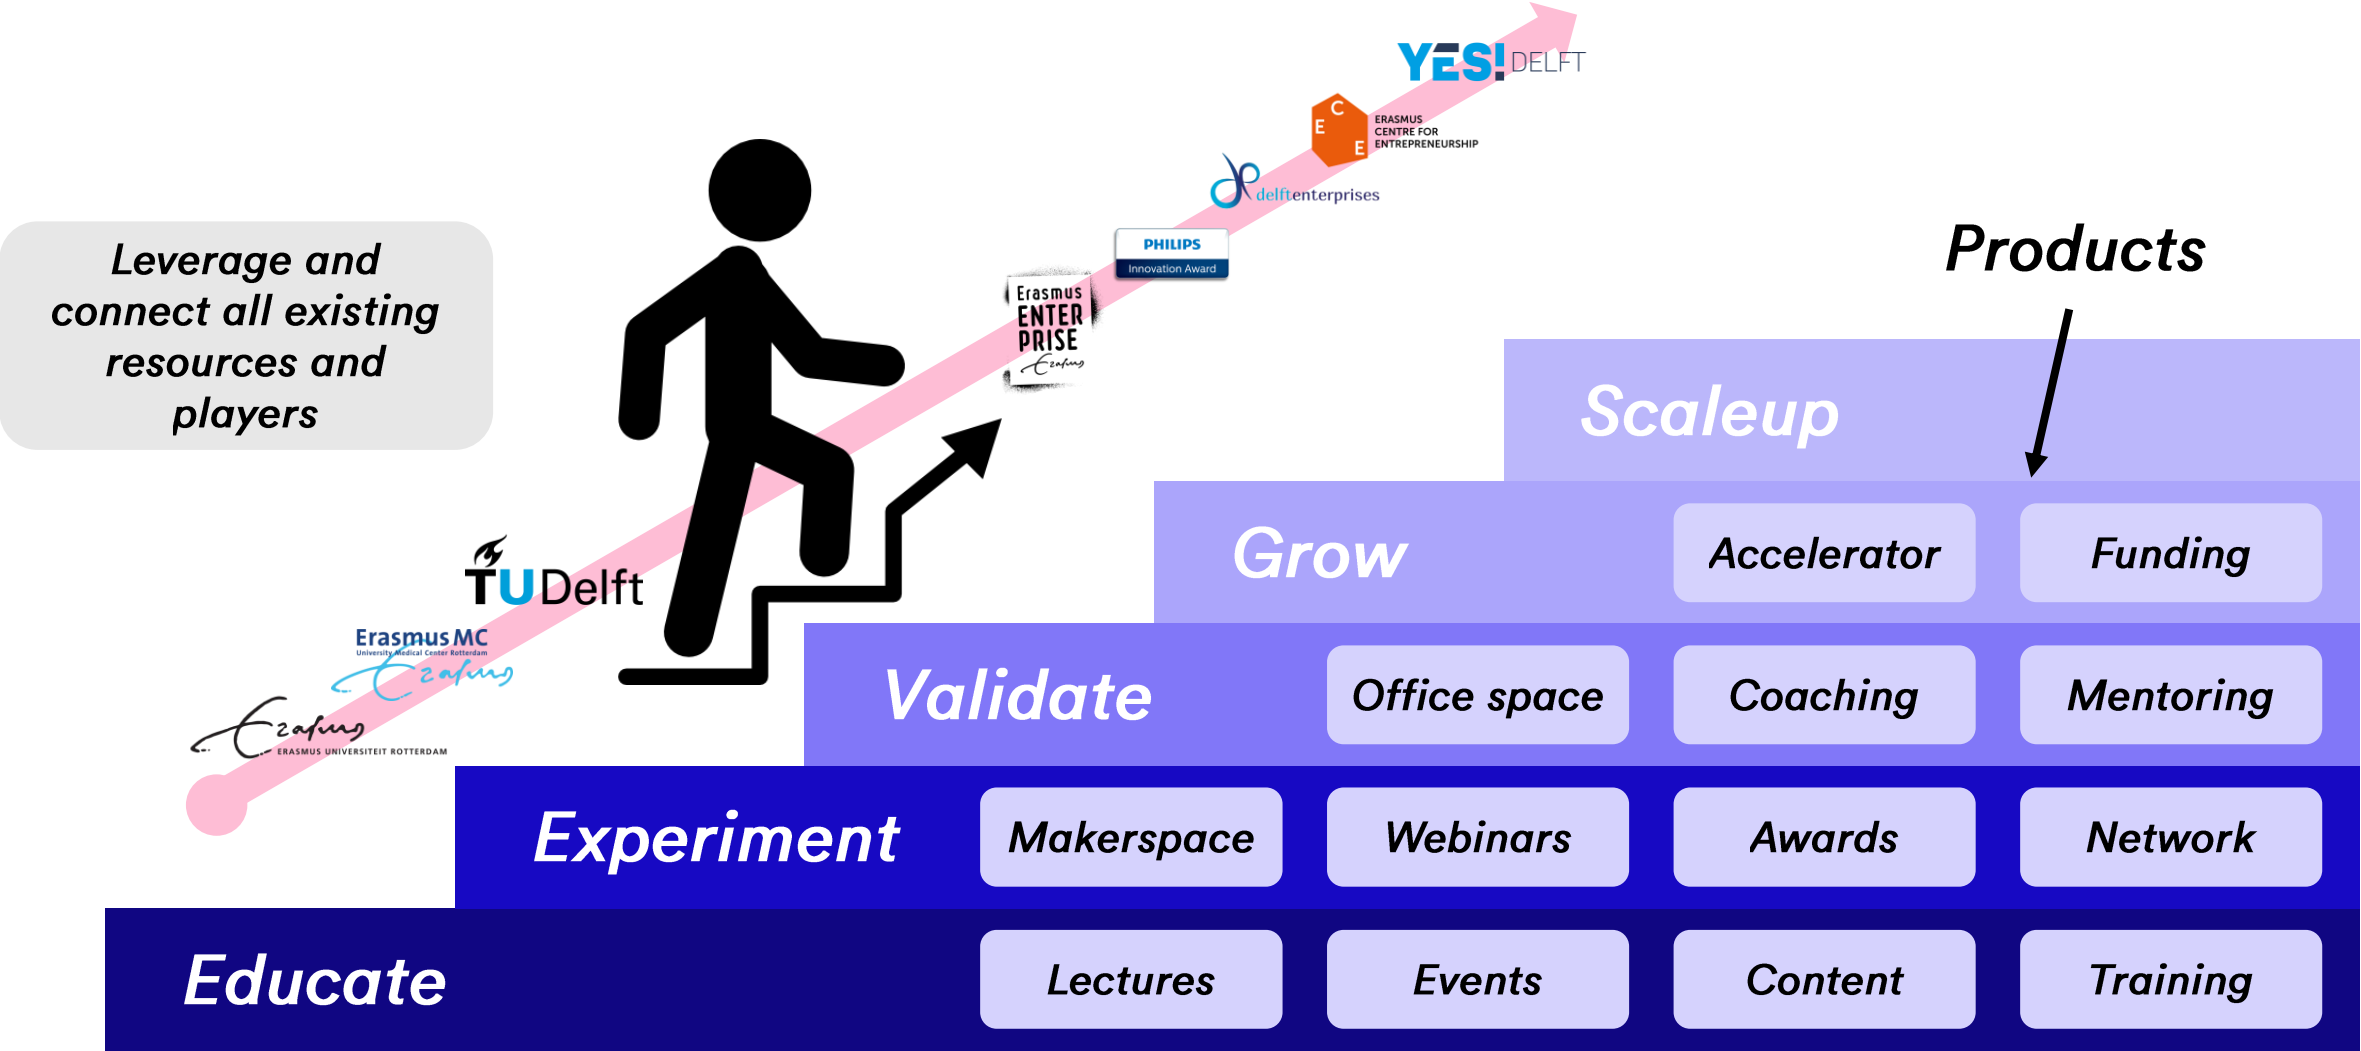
Leverage and connect all existing resources and players

YES! DELFT

ERASMUS CENTRE FOR ENTREPRENEURSHIP

delftenterprises

PHILIPS
Innovation Award

Erasmus ENTERPRISE

TU Delft

Erasmus MC
University Medical Center Rotterdam

Erasmus Universiteit Rotterdam

Products

Scaleup

Grow

Accelerator

Funding

Validate

Office space

Coaching

Mentoring

Experiment

Makerspace

Webinars

Awards

Network

Educate

Lectures

Events

Content

Training